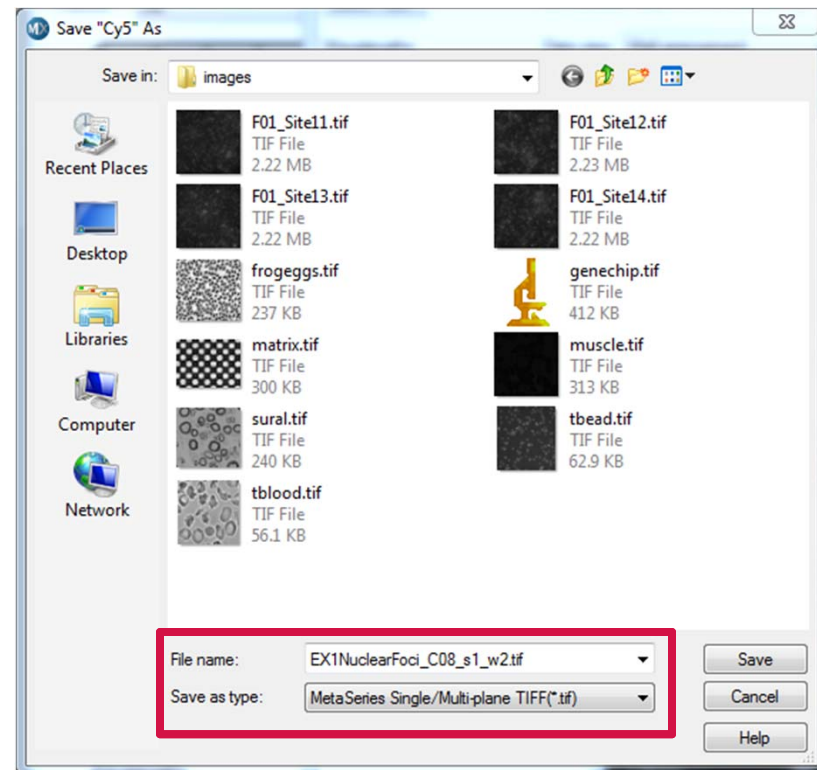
Save "Cy5" As

Save in: images

Recent Places
Desktop
Libraries
Computer
Network

F01_Site11.tif
TIF File
2.22 MB

F01_Site12.tif
TIF File
2.23 MB

F01_Site13.tif
TIF File
2.22 MB

F01_Site14.tif
TIF File
2.22 MB

frogeggs.tif
TIF File
237 KB

genechip.tif
TIF File
412 KB

matrix.tif
TIF File
300 KB

muscle.tif
TIF File
313 KB

sural.tif
TIF File
240 KB

tbead.tif
TIF File
62.9 KB

tblood.tif
TIF File
56.1 KB

File name: EX1NuclearFoci_C08_s1_w2.tif

Save as type: MetaSeries Single/Multi-plane TIFF(*.tif)

Save
Cancel
Help